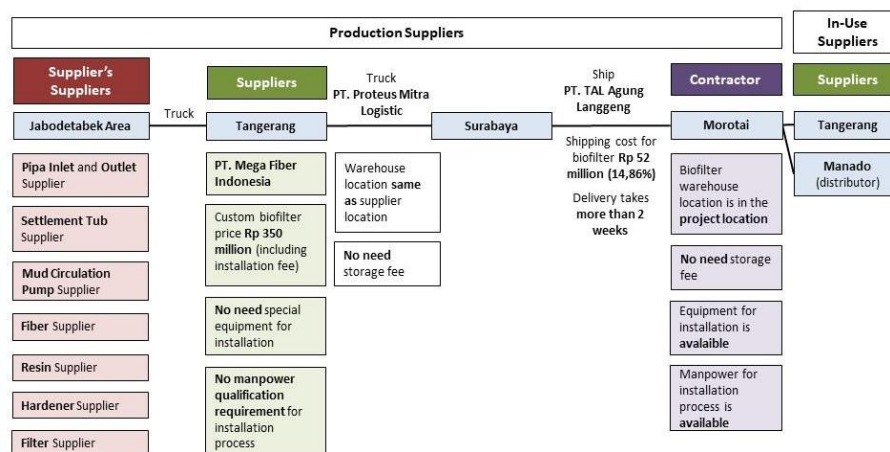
Production Suppliers

In-Use Suppliers

Supplier's Suppliers

Suppliers

Truck
PT. Proteus Mitra Logistic

Ship
PT. TAL Agung Langgeng

Contractor

Suppliers

Truck

Jabodetabek Area

Tangerang

Surabaya

Morotai

Tangerang

Manado (distributor)

Pipa Inlet and Outlet Supplier

Settlement Tub Supplier

Mud Circulation Pump Supplier

Fiber Supplier

Resin Supplier

Hardener Supplier

Filter Supplier

PT. Mega Fiber Indonesia

Custom biofilter price Rp 350 million (including installation fee)

No need special equipment for installation

No manpower qualification requirement for installation process

Warehouse location same as supplier location

No need storage fee

Shipping cost for biofilter Rp 52 million (14,86%)

Delivery takes more than 2 weeks

Biofilter warehouse location is in the project location

No need storage fee

Equipment for installation is avalaible

Manpower for installation process is available